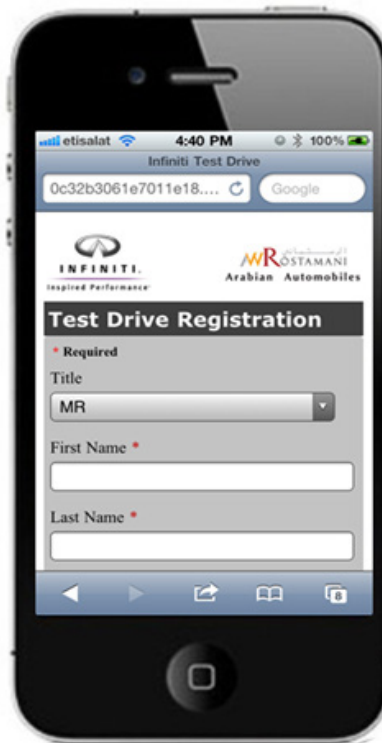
etisalat 4:40 PM 100%
Infiniti Test Drive
0c32b3061e7011e18....
Google

INFINITI.
Inspired Performance

MR ROSTAMANI
Arabian Automobiles

Test Drive Registration
* Required
Title
MR
First Name *
Last Name *

8